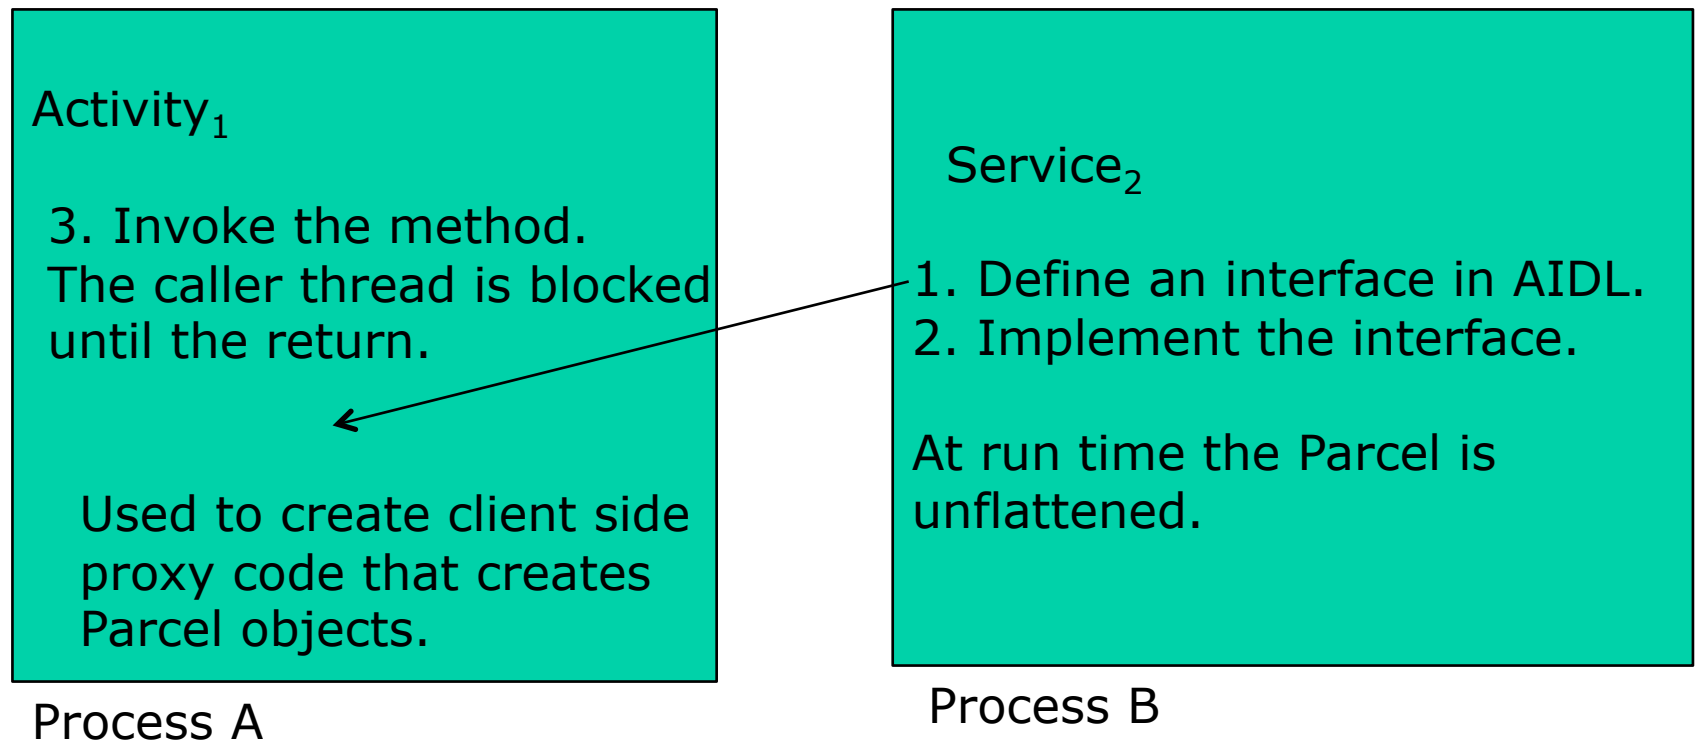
Activity$_1$

3. Invoke the method. The caller thread is blocked until the return.

Used to create client side proxy code that creates Parcel objects.

Process A

Service$_2$

1. Define an interface in AIDL.
2. Implement the interface.

At run time the Parcel is unflattened.

Process B